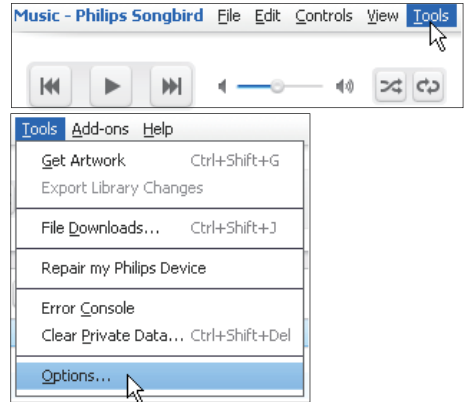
Music - Philips Songbird File Edit Controls View Tools

Tools Add-ons Help

Get Artwork Ctrl+Shift+G
Export Library Changes

File Downloads... Ctrl+Shift+J

Repair my Philips Device

Error Console
Clear Private Data... Ctrl+Shift+Del

Options...